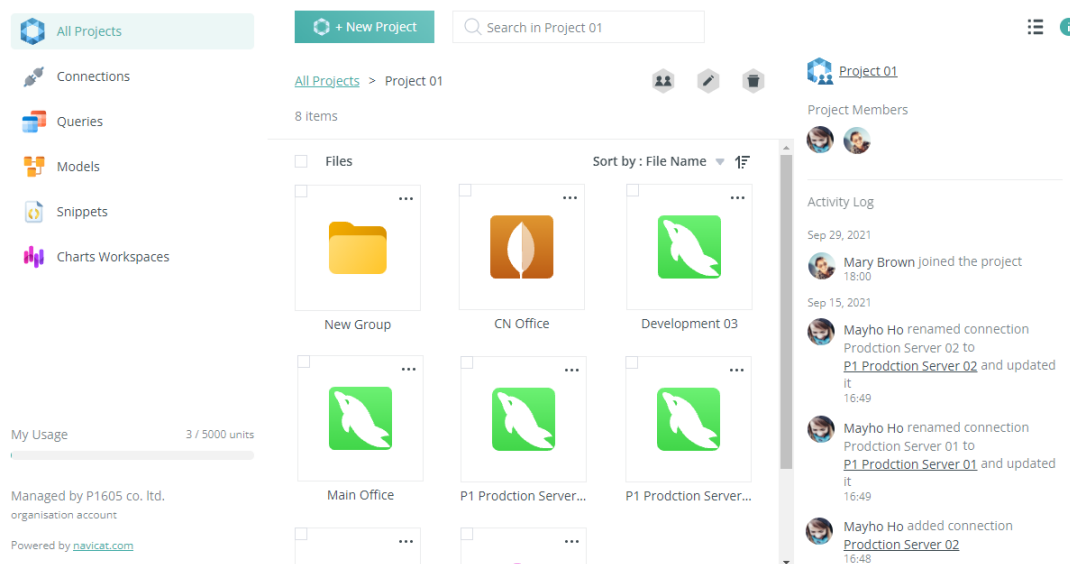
All Projects

Connections

Queries

Models

Snippets

Charts Workspaces

My Usage 3 / 5000 units

Managed by P1605 co. ltd.
organisation account

Powered by navicat.com

+ New Project

Search in Project 01

All Projects > Project 01

8 items

Files

Sort by : File Name

New Group

CN Office

Development 03

Main Office

P1 Prodction Server...

P1 Prodction Server...

Project 01

Project Members

Activity Log

Sep 29, 2021

Mary Brown joined the project
18:00

Sep 15, 2021

Mayho Ho renamed connection Prodction Server 02 to P1 Prodction Server 02 and updated it
16:49

Mayho Ho renamed connection Prodction Server 01 to P1 Prodction Server 01 and updated it
16:49

Mayho Ho added connection Prodction Server 02
16:48